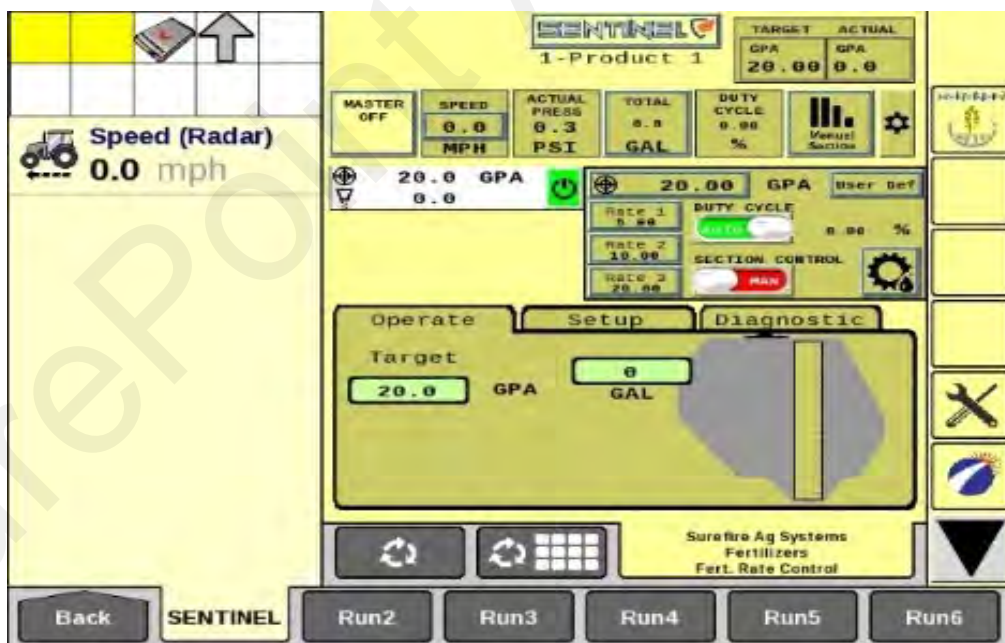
Speed (Radar)
0.0 mph

SENTINEL
1-Product 1

TARGET GPA 20.00
ACTUAL GPA 0.0

MASTER OFF
SPEED 0.0 MPH
ACTUAL PRESS 0.3 PSI
TOTAL 0.0 GAL
DUTY CYCLE 0.00 %
Manual Section

20.0 GPA
0.0

20.00 GPA User Def
Rate 1 5.00
Rate 2 10.00
Rate 3 20.00
DUTY CYCLE
Auto
0.00 %
SECTION CONTROL
MAN

Operate
Setup
Diagnostic

Target
20.0 GPA
0
GAL

Surefire Ag Systems
Fertilizers
Fert. Rate Control

Back
SENTINEL
Run2
Run3
Run4
Run5
Run6